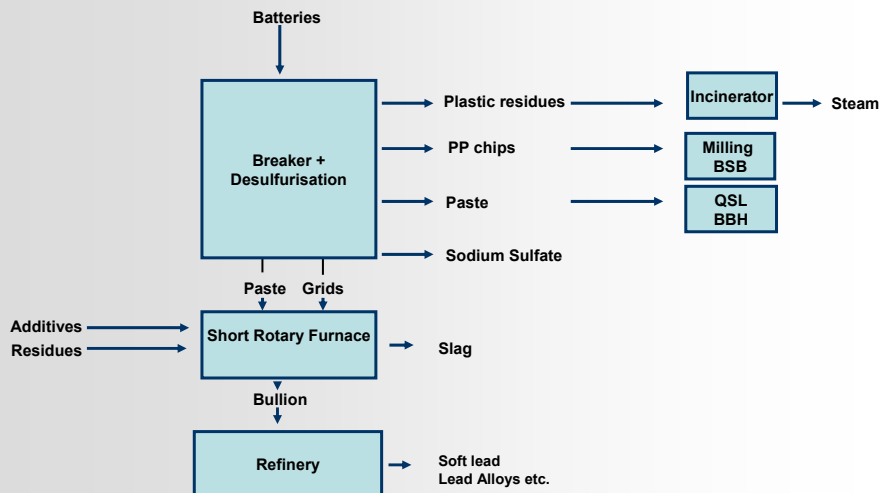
Batteries

Breaker + Desulfurisation

Plastic residues

Incinerator

Steam

PP chips

Milling BSB

Paste

QSL BBH

Sodium Sulfate

Paste

Grids

Additives

Residues

Short Rotary Furnace

Slag

Bullion

Refinery

Soft lead
Lead Alloys etc.